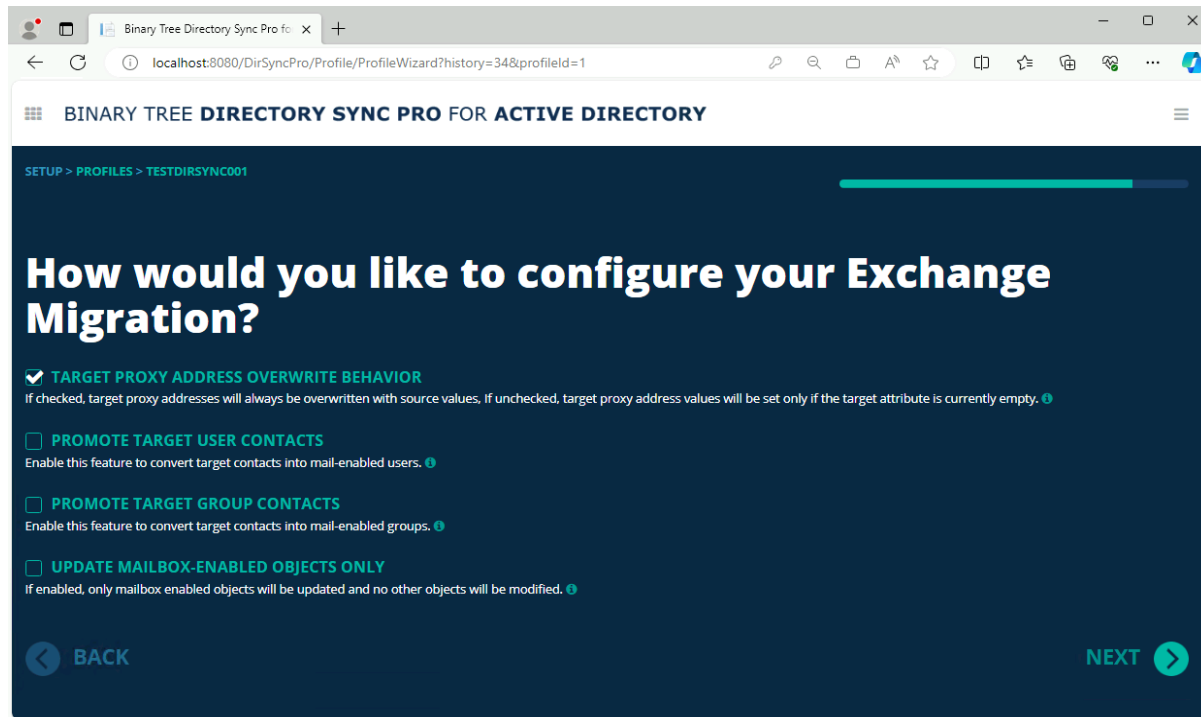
Binary Tree Directory Sync Pro fo

localhost:8080/DirSyncPro/Profile/ProfileWizard?history=34&profileId=1

BINARY TREE DIRECTORY SYNC PRO FOR ACTIVE DIRECTORY

SETUP > PROFILES > TESTDIRSYNC001

How would you like to configure your Exchange Migration?

TARGET PROXY ADDRESS OVERWRITE BEHAVIOR
If checked, target proxy addresses will always be overwritten with source values, If unchecked, target proxy address values will be set only if the target attribute is currently empty.

PROMOTE TARGET USER CONTACTS
Enable this feature to convert target contacts into mail-enabled users.

PROMOTE TARGET GROUP CONTACTS
Enable this feature to convert target contacts into mail-enabled groups.

UPDATE MAILBOX-ENABLED OBJECTS ONLY
If enabled, only mailbox enabled objects will be updated and no other objects will be modified.

BACK

NEXT